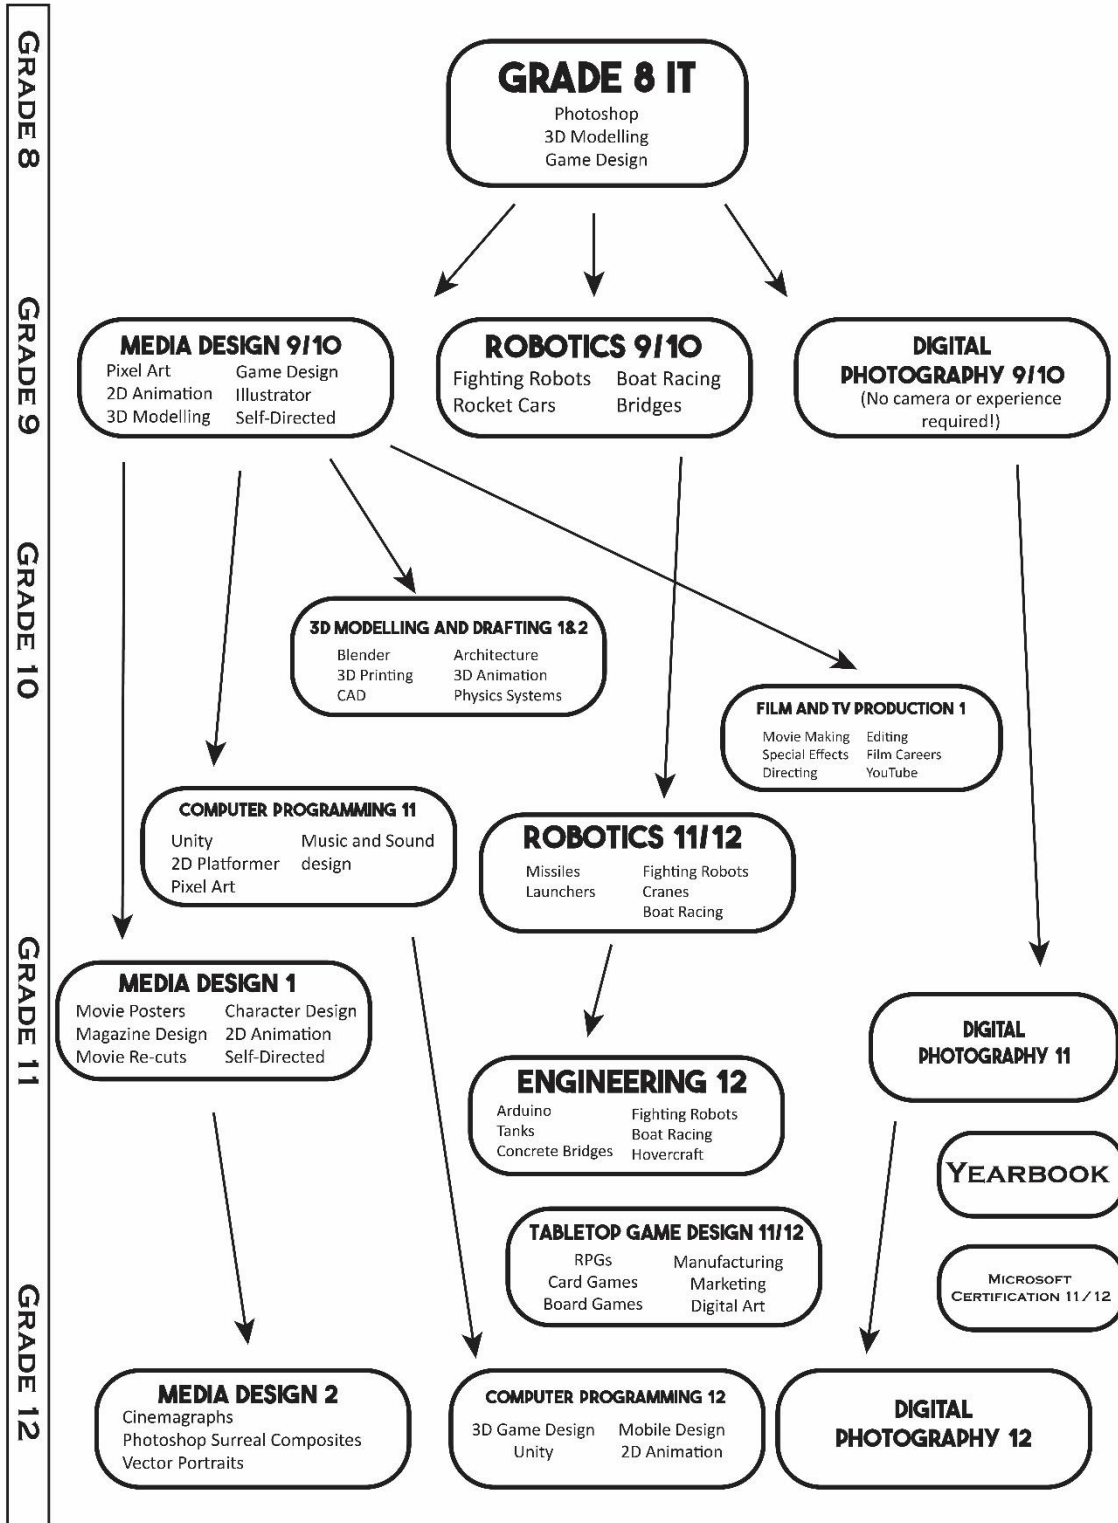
GRADE 8

GRADE 9

GRADE 10

GRADE 11

GRADE 12

GRADE 8 IT
Photoshop
3D Modelling
Game Design

MEDIA DESIGN 9/10
Pixel Art
2D Animation
3D Modelling
Game Design
Illustrator
Self-Directed

ROBOTICS 9/10
Fighting Robots
Rocket Cars
Boat Racing
Bridges

DIGITAL PHOTOGRAPHY 9/10
(No camera or experience required!)

3D MODELLING AND DRAFTING 1&2
Blender
3D Printing
CAD
Architecture
3D Animation
Physics Systems

FILM AND TV PRODUCTION 1
Movie Making
Special Effects
Directing
Editing
Film Careers
YouTube

COMPUTER PROGRAMMING 11
Unity
2D Platformer
Pixel Art
Music and Sound design

ROBOTICS 11/12
Missiles
Launchers
Fighting Robots
Cranes
Boat Racing

MEDIA DESIGN 1
Movie Posters
Magazine Design
Movie Re-cuts
Character Design
2D Animation
Self-Directed

ENGINEERING 12
Arduino
Tanks
Concrete Bridges
Fighting Robots
Boat Racing
Hovercraft

DIGITAL PHOTOGRAPHY 11

YEARBOOK

TABLETOP GAME DESIGN 11/12
RPGs
Card Games
Board Games
Manufacturing
Marketing
Digital Art

MICROSOFT CERTIFICATION 11/12

MEDIA DESIGN 2
Cinemagraphs
Photoshop Surreal Composites
Vector Portraits

COMPUTER PROGRAMMING 12
3D Game Design
Unity
Mobile Design
2D Animation

DIGITAL PHOTOGRAPHY 12